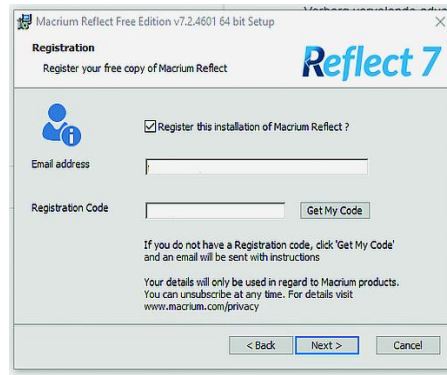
Macrium Reflect Free Edition v7.2.4601 64 bit Setup

Registration

Register your free copy of Macrium Reflect

Reflect 7

Register this installation of Macrium Reflect ?

Email address

Registration Code

Get My Code

If you do not have a Registration code, click 'Get My Code' and an email will be sent with instructions

Your details will only be used in regard to Macrium products. You can unsubscribe at any time. For details visit www.macrium.com/privacy

< Back

Next >

Cancel